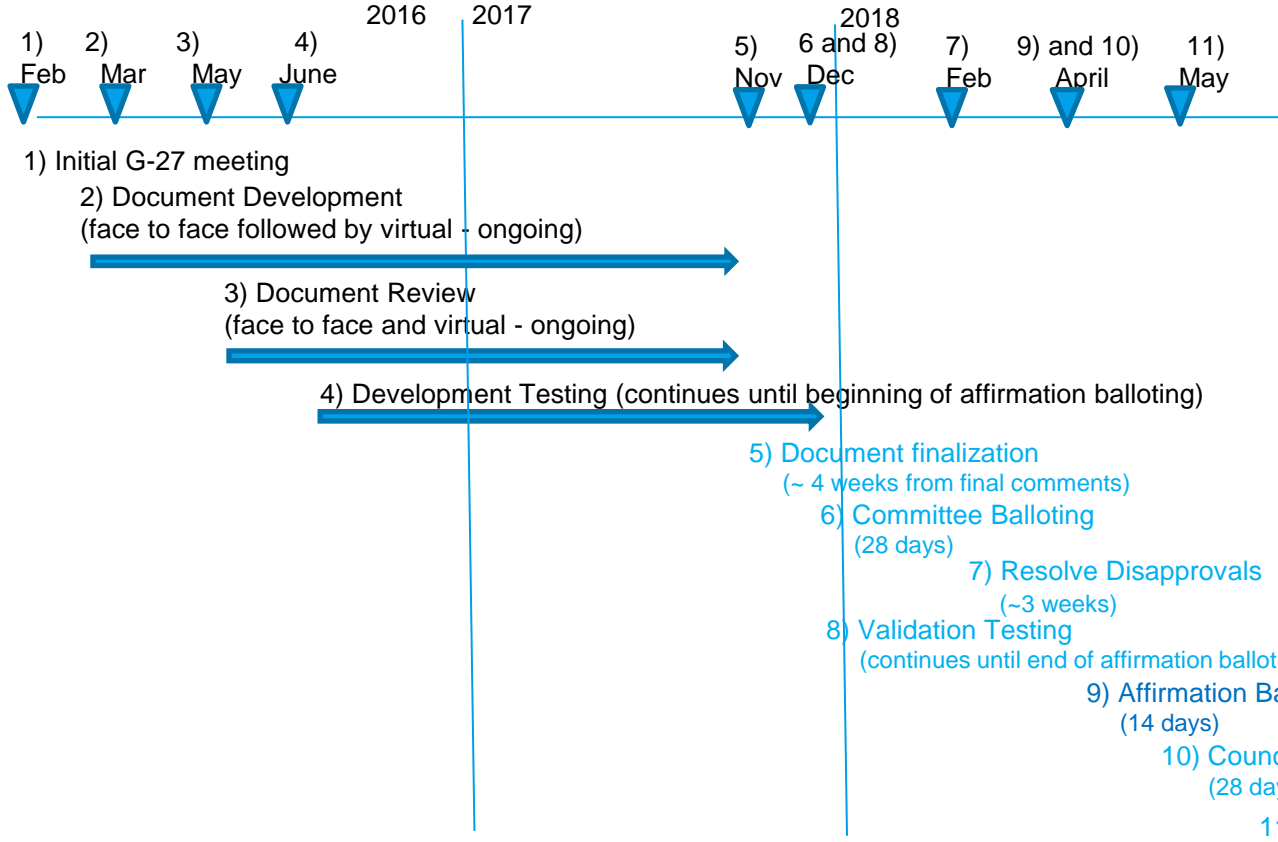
2016 2017

2018

1) Feb

2) Mar

3) May

4) June

5) Nov

6 and 8) Dec

7) Feb

9) and 10) April

11) May

1) Initial G-27 meeting

2) Document Development
(face to face followed by virtual - ongoing)

3) Document Review
(face to face and virtual - ongoing)

4) Development Testing (continues until beginning of affirmation balloting)

5) Document finalization
(~ 4 weeks from final comments)

6) Committee Balloting
(28 days)

7) Resolve Disapprovals
(~3 weeks)

8) Validation Testing
(continues until end of affirmation ballot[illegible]

9) Affirmation Ba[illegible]
(14 days)

10) Counc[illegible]
(28 day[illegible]

1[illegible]